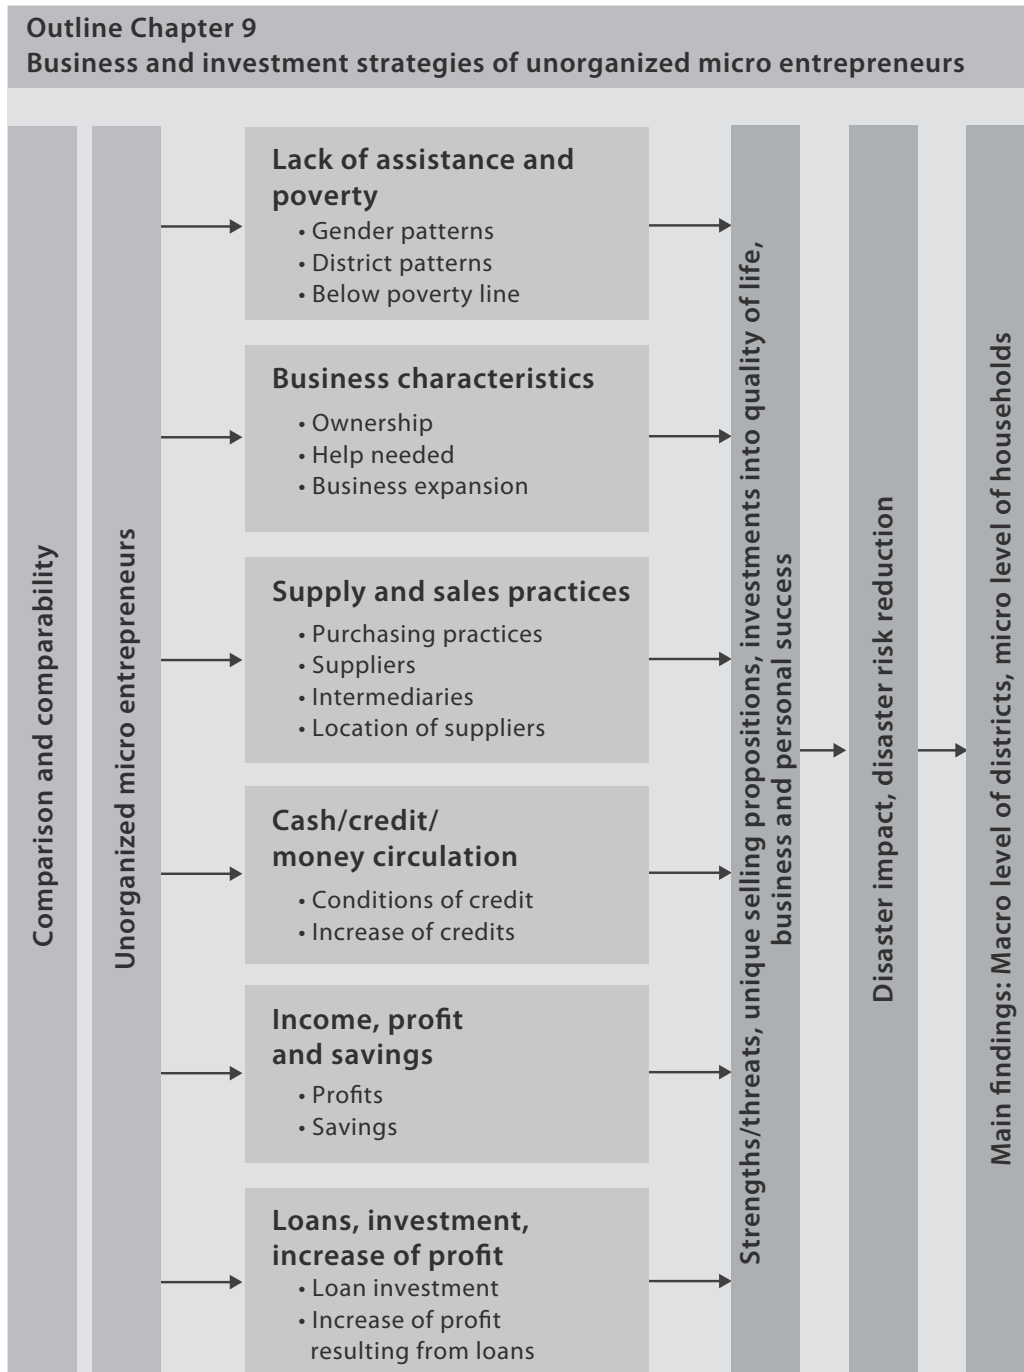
Outline Chapter 9
Business and investment strategies of unorganized micro entrepreneurs

Comparison and comparability

Unorganized micro entrepreneurs

Lack of assistance and poverty
• Gender patterns
• District patterns
• Below poverty line

Business characteristics
• Ownership
• Help needed
• Business expansion

Supply and sales practices
• Purchasing practices
• Suppliers
• Intermediaries
• Location of suppliers

Cash/credit/ money circulation
• Conditions of credit
• Increase of credits

Income, profit and savings
• Profits
• Savings

Loans, investment, increase of profit
• Loan investment
• Increase of profit resulting from loans

Strengths/threats, unique selling propositions, investments into quality of life, business and personal success

Disaster impact, disaster risk reduction

Main findings: Macro level of districts, micro level of households